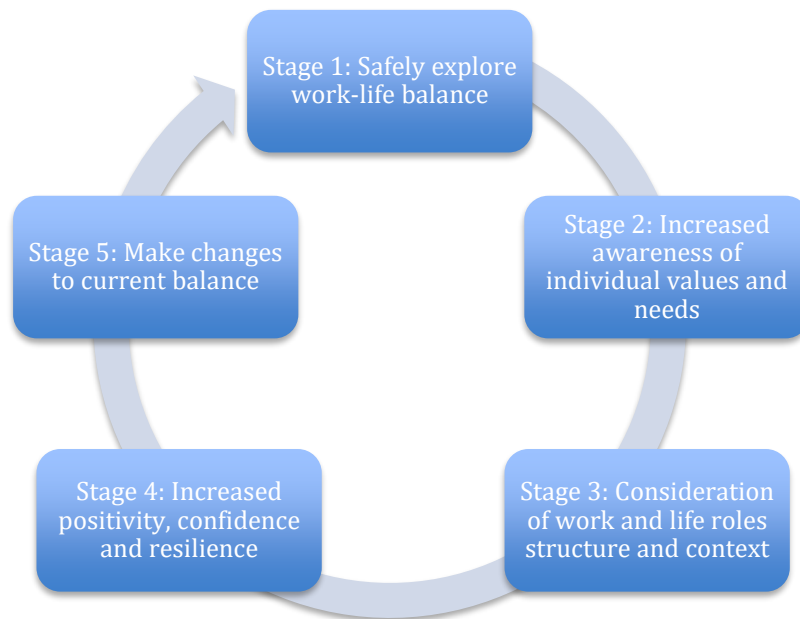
Stage 1: Safely explore work-life balance

Stage 2: Increased awareness of individual values and needs

Stage 3: Consideration of work and life roles structure and context

Stage 4: Increased positivity, confidence and resilience

Stage 5: Make changes to current balance